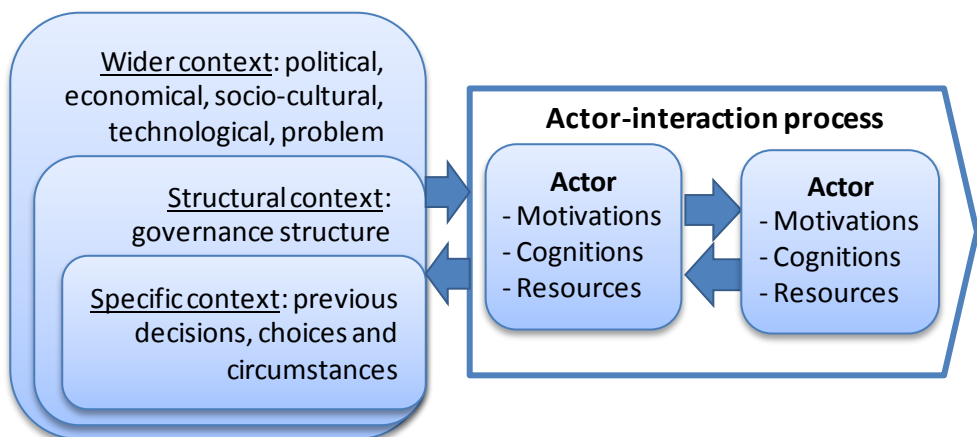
Wider context: political, economical, socio-cultural, technological, problem

Structural context: governance structure

Specific context: previous decisions, choices and circumstances

Actor-interaction process

Actor
- Motivations
- Cognitions
- Resources

Actor
- Motivations
- Cognitions
- Resources